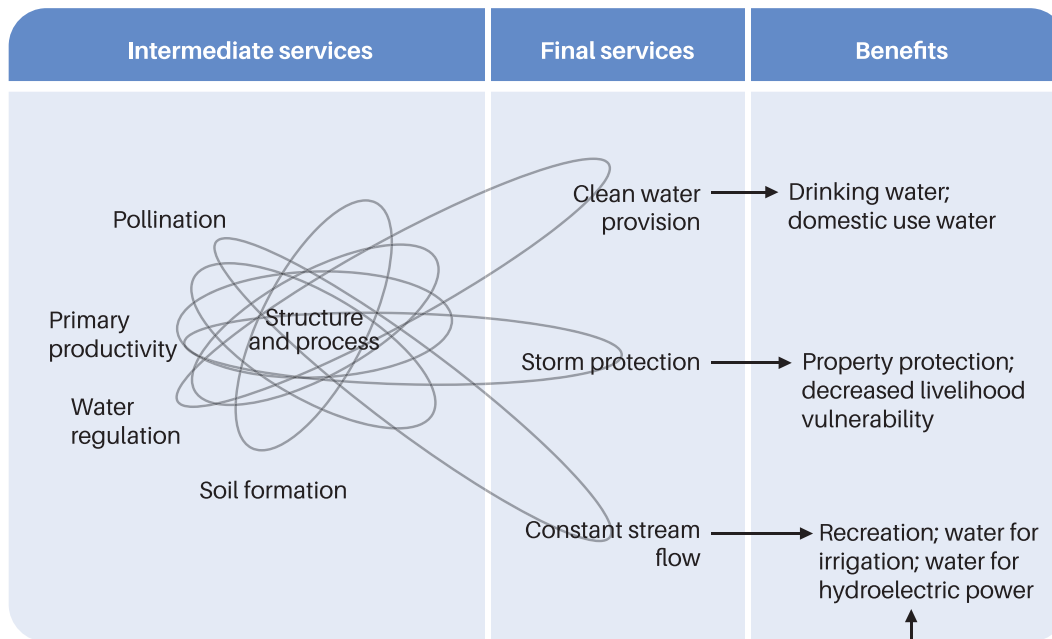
| Intermediate services | Final services | Benefits |
|---|---|---|
| Pollination<br>Primary productivity<br>Structure and process<br>Water regulation<br>Soil formation | Clean water provision | Drinking water; domestic use water |
| | Storm protection | Property protection; decreased livelihood vulnerability |
| | Constant stream flow | Recreation; water for irrigation; water for hydroelectric power |